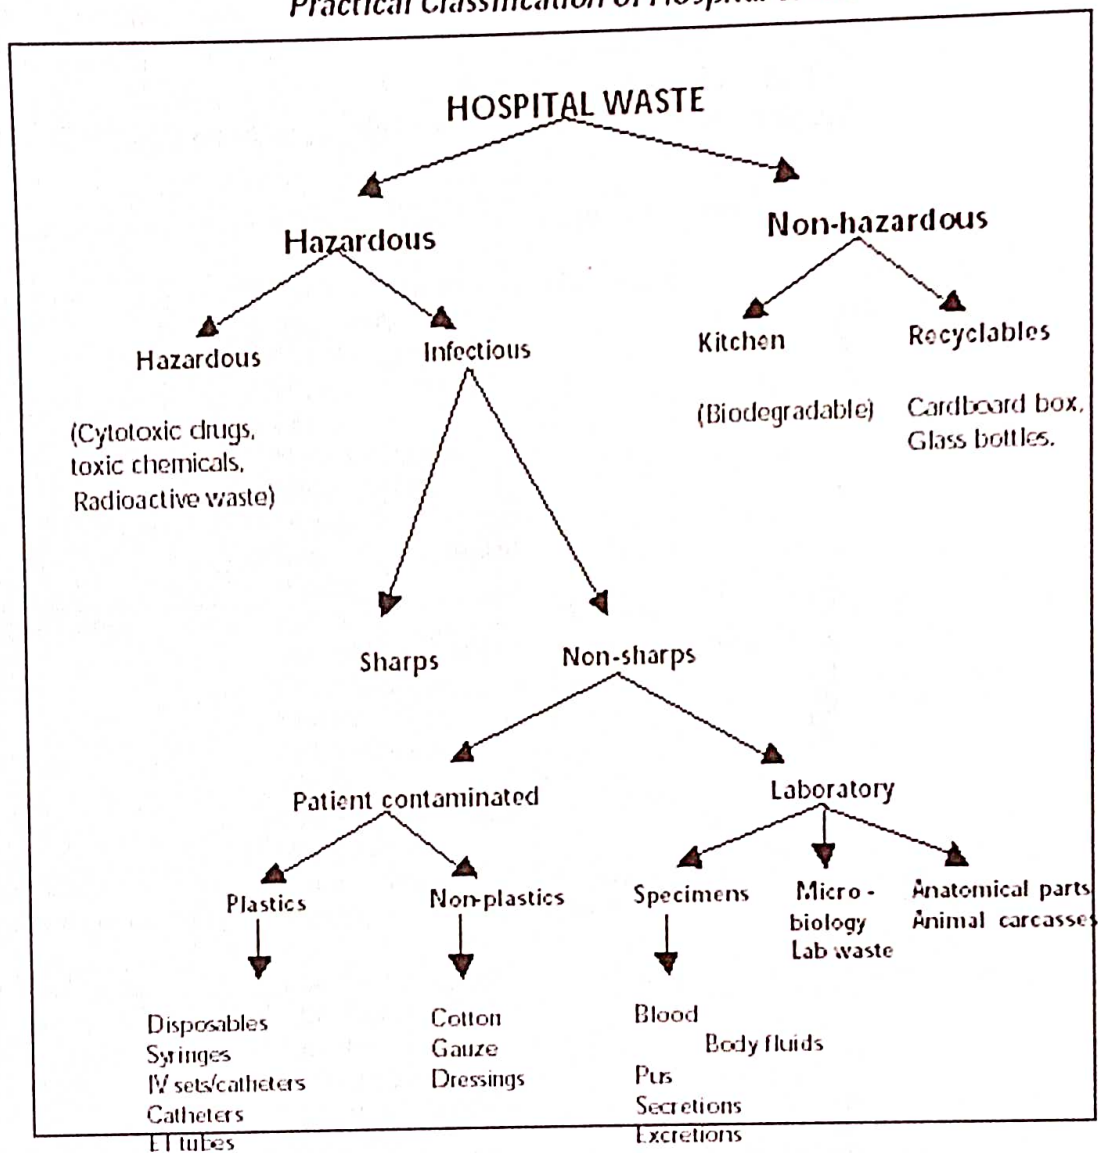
Practical Classification of Hospital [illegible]

HOSPITAL WASTE

Hazardous

Non-hazardous

Hazardous

(Cytotoxic drugs, toxic chemicals, Radioactive waste)

Infectious

Kitchen

(Biodegradable)

Recyclables

Cardboard box, Glass bottles.

Sharps

Non-sharps

Patient contaminated

Laboratory

Plastics

Disposables
Syringes
IV sets/catheters
Catheters
ET tubes

Non-plastics

Cotton
Gauze
Dressings

Specimens

Blood
Body fluids
Pus
Secretions
Excretions

Micro - biology Lab waste

Anatomical parts
Animal carcasses